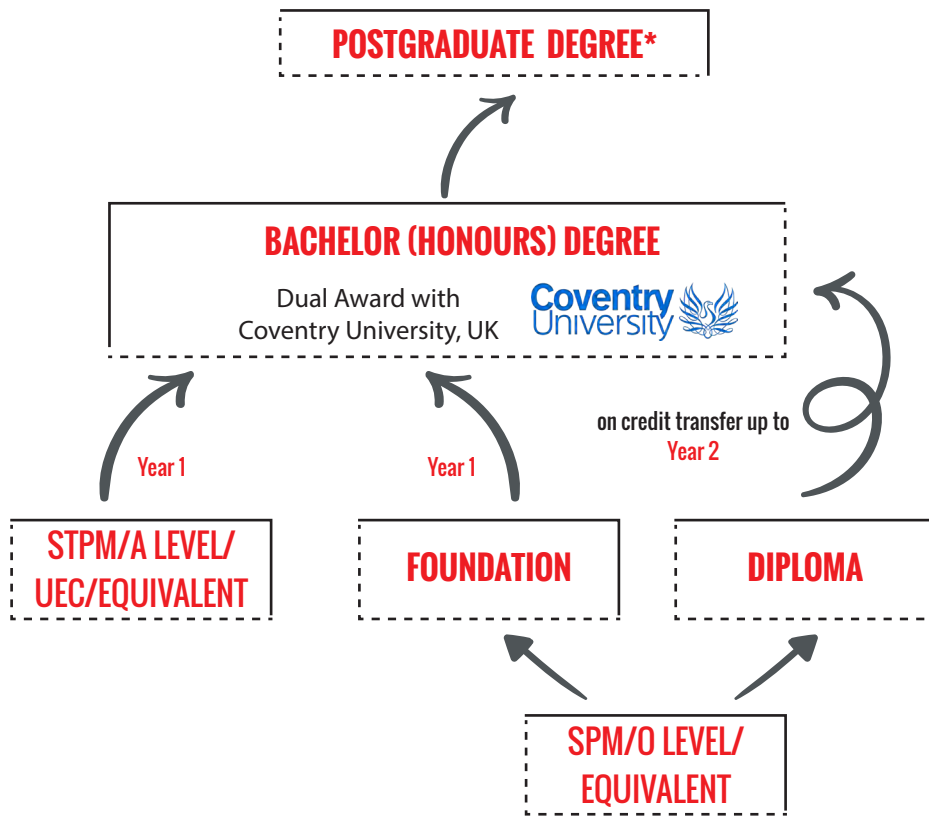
POSTGRADUATE DEGREE*

BACHELOR (HONOURS) DEGREE

Dual Award with Coventry University, UK

Coventry University

on credit transfer up to Year 2

Year 1

Year 1

STPM/A LEVEL/ UEC/EQUIVALENT

FOUNDATION

DIPLOMA

SPM/O LEVEL/ EQUIVALENT